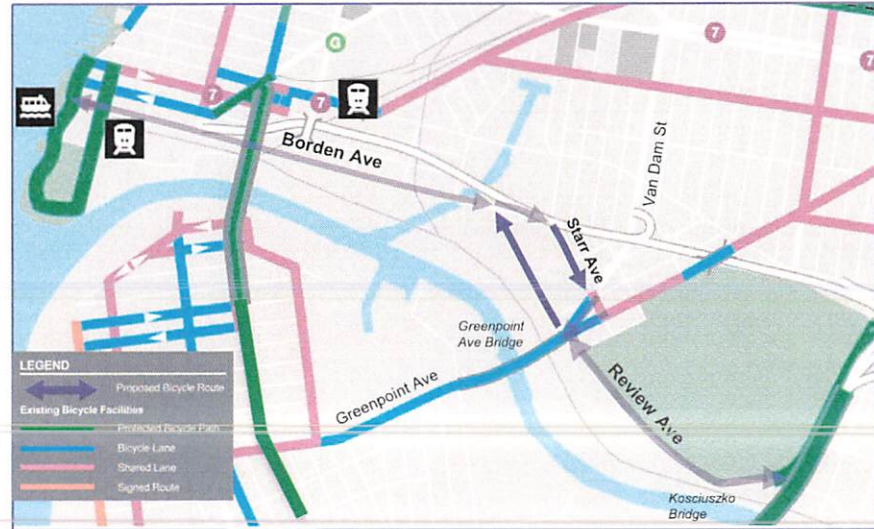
G

7

7

7

7

Borden Ave

Van Dam St

Starr Ave

Greenpoint Ave Bridge

Greenpoint Ave

Review Ave

Kosciuszko Bridge

LEGEND

Proposed Bicycle Route

Existing Bicycle Facilities

Protected Bicycle Path

Bicycle Lane

Shared Lane

Signed Route